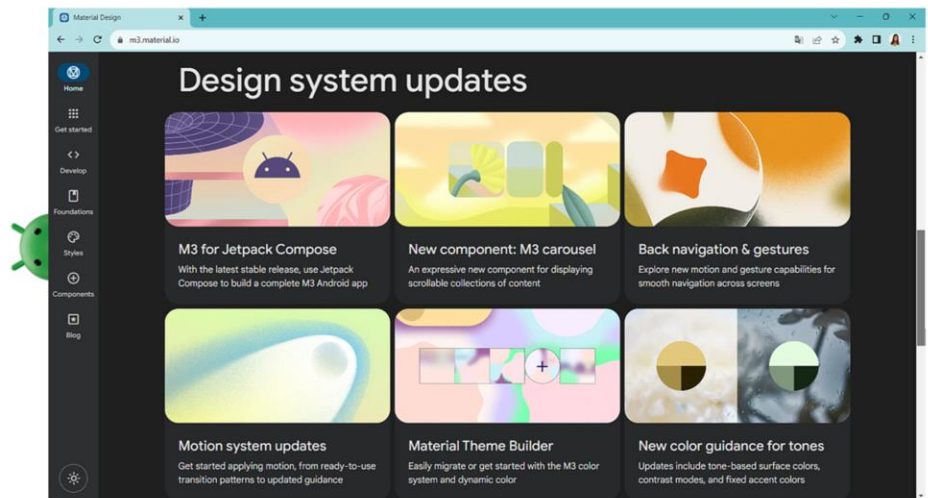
Material Design
m3.material.io
Home
Get started
Develop
Foundations
Styles
Components
Blog

Design system updates

M3 for Jetpack Compose
With the latest stable release, use Jetpack Compose to build a complete M3 Android app

New component: M3 carousel
An expressive new component for displaying scrollable collections of content

Back navigation & gestures
Explore new motion and gesture capabilities for smooth navigation across screens

Motion system updates
Get started applying motion, from ready-to-use transition patterns to updated guidance

Material Theme Builder
Easily migrate or get started with the M3 color system and dynamic color

New color guidance for tones
Updates include tone-based surface colors, contrast modes, and fixed accent colors